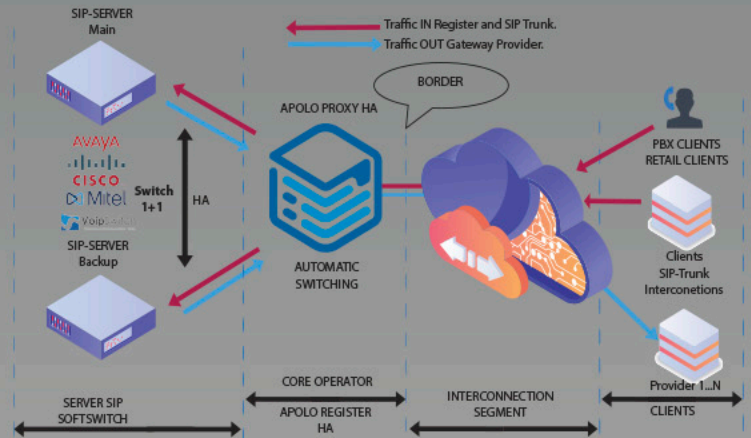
SIP-SERVER
Main

Traffic IN Register and SIP Trunk.
Traffic OUT Gateway Provider.

BORDER

APOLO PROXY HA

AVAYA
CISCO
Mitel
Voip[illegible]

Switch 1+1

HA

SIP-SERVER
Backup

AUTOMATIC SWITCHING

PBX CLIENTS
RETAIL CLIENTS

Clients
SIP-Trunk
Interconetions

Provider 1...N

SERVER SIP
SOFTSWITCH

CORE OPERATOR

APOLO REGISTER
HA

INTERCONNECTION
SEGMENT

CLIENTS